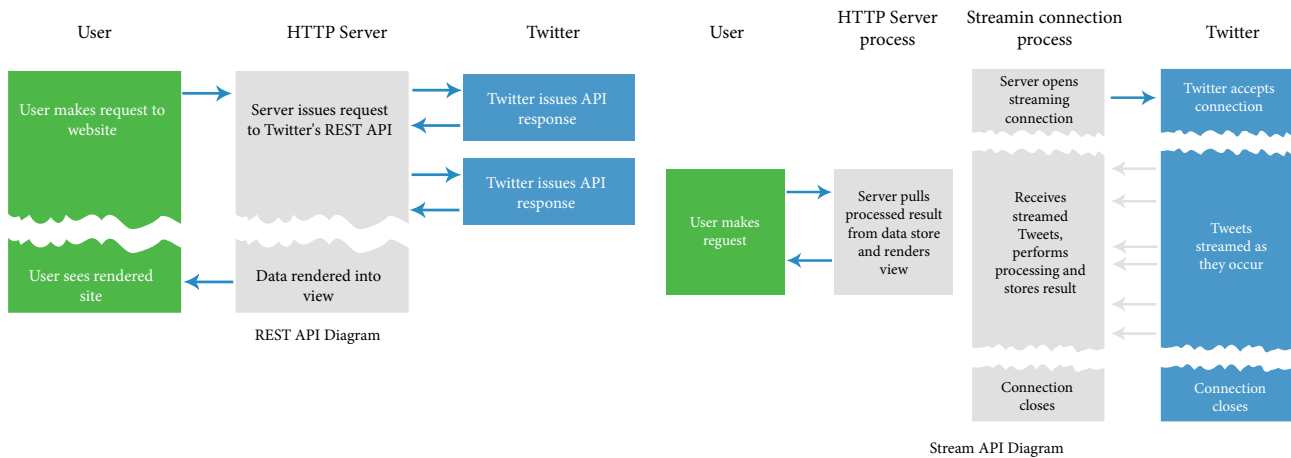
User

HTTP Server

Twitter

User makes request to website

Server issues request to Twitter's REST API

Twitter issues API response

Twitter issues API response

User sees rendered site

Data rendered into view

REST API Diagram

User

HTTP Server process

Streamin connection process

Twitter

Server opens streaming connection

Twitter accepts connection

User makes reguest

Server pulls processed result from data store and renders view

Receives streamed Tweets, performs processing and stores result

Tweets streamed as they occur

Connection closes

Connection closes

Stream API Diagram